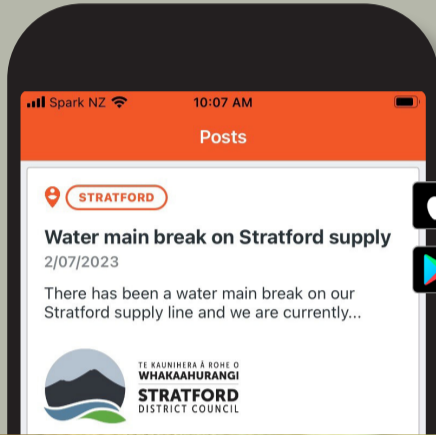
Spark NZ 10:07 AM

Posts

STRATFORD

Water main break on Stratford supply

2/07/2023

There has been a water main break on our Stratford supply line and we are currently...

TE KAUNIHERA Ā ROHE O WHAKAAHURANGI

STRATFORD DISTRICT COUNCIL